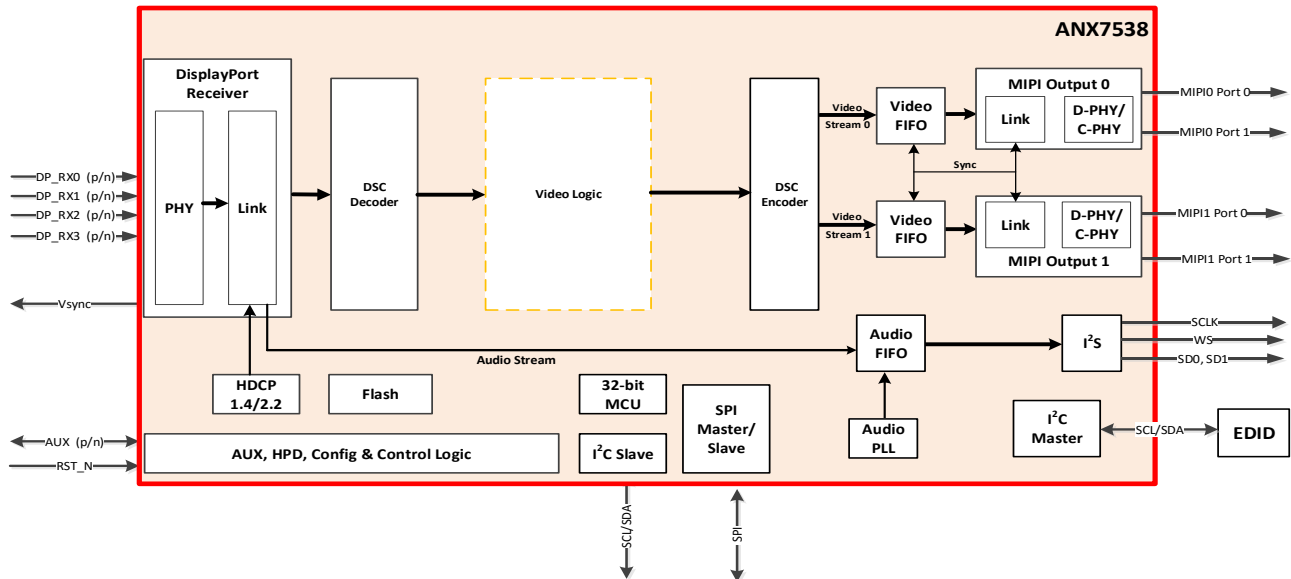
ANX7538

DisplayPort Receiver

PHY

Link

DSC Decoder

Video Logic

DSC Encoder

Video Stream 0

Video Stream 1

Video FIFO

Video FIFO

Sync

MIPI Output 0

Link

D-PHY/ C-PHY

MIPI0 Port 0

MIPI0 Port 1

Link

D-PHY/ C-PHY

MIPI Output 1

MIPI1 Port 0

MIPI1 Port 1

DP_RX0 (p/n)

DP_RX1 (p/n)

DP_RX2 (p/n)

DP_RX3 (p/n)

Vsync

Audio Stream

Audio FIFO

$I^2S$

SCLK

WS

SD0, SD1

HDCP 1.4/2.2

Flash

32-bit MCU

SPI Master/ Slave

Audio PLL

$I^2C$ Master

SCL/SDA

EDID

AUX (p/n)

RST_N

AUX, HPD, Config & Control Logic

$I^2C$ Slave

SCL/SDA

SPI